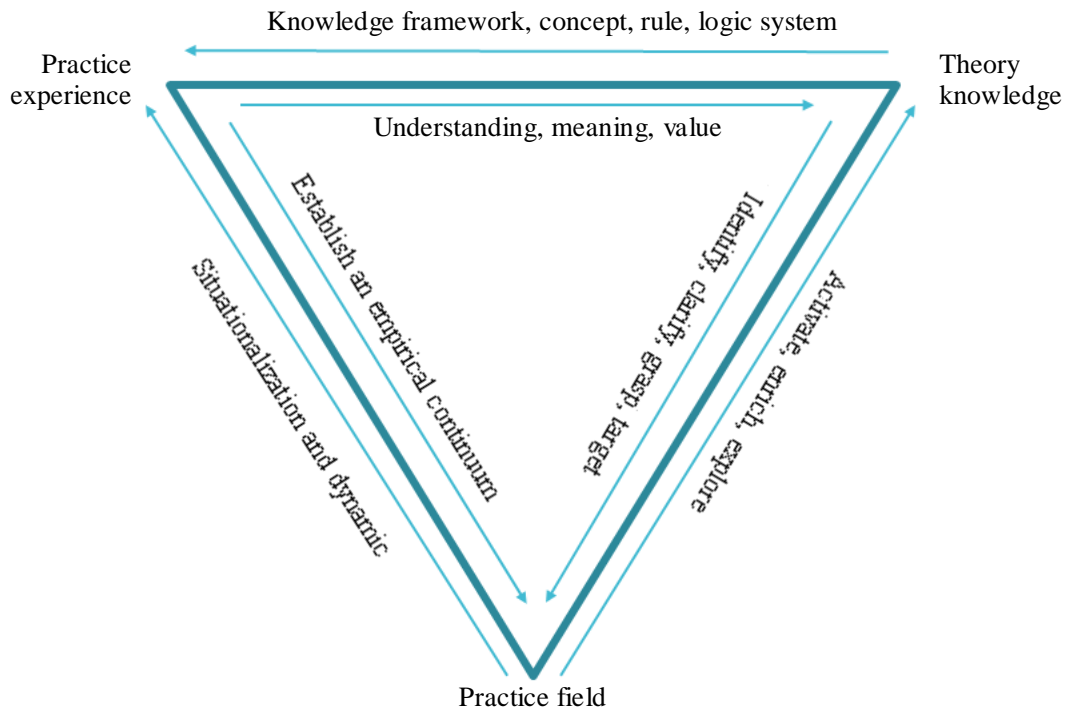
Knowledge framework, concept, rule, logic system

Practice experience

Theory knowledge

Understanding, meaning, value

Establish an empirical continuum

Situationalization and dynamic

Identify, clarify, grasp, target

Activate, enrich, explore

Practice field